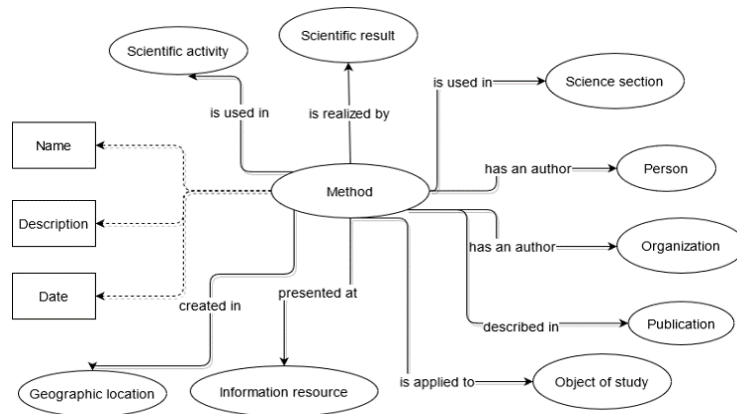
Scientific activity

Scientific result

is used in

is realized by

is used in

Science section

Name

has an author

Person

Method

Description

has an author

Organization

created in

presented at

Date

described in

Publication

is applied to

Object of study

Geographic location

Information resource